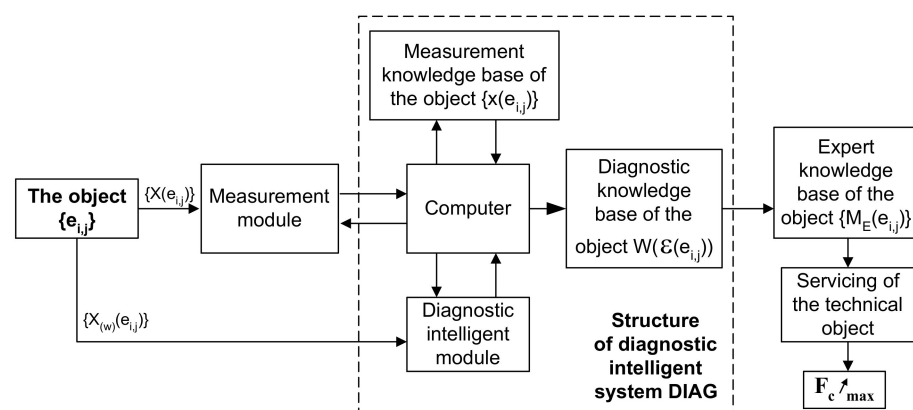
Measurement knowledge base of the object $\{x(e_{i,j})\}$

The object $\{e_{i,j}\}$

$\{X(e_{i,j})\}$

Measurement module

Computer

Diagnostic knowledge base of the object $W(\mathcal{E}(e_{i,j}))$

Expert knowledge base of the object $\{M_E(e_{i,j})\}$

$\{X_{(w)}(e_{i,j})\}$

Diagnostic intelligent module

Structure of diagnostic intelligent system DIAG

Servicing of the technical object

$F_c \nearrow_{max}$